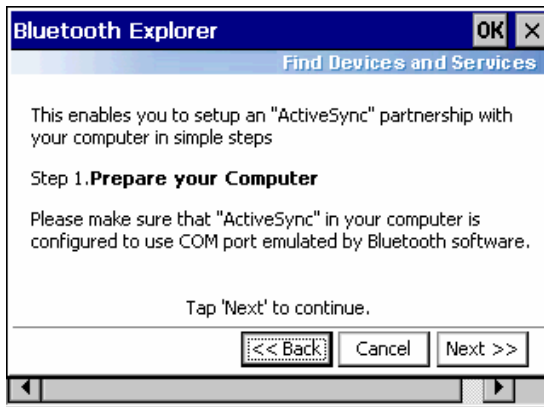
Bluetooth Explorer

OK ×

Find Devices and Services

This enables you to setup an "ActiveSync" partnership with your computer in simple steps

Step 1.**Prepare your Computer**

Please make sure that "ActiveSync" in your computer is configured to use COM port emulated by Bluetooth software.

Tap 'Next' to continue.

<< Back

Cancel

Next >>